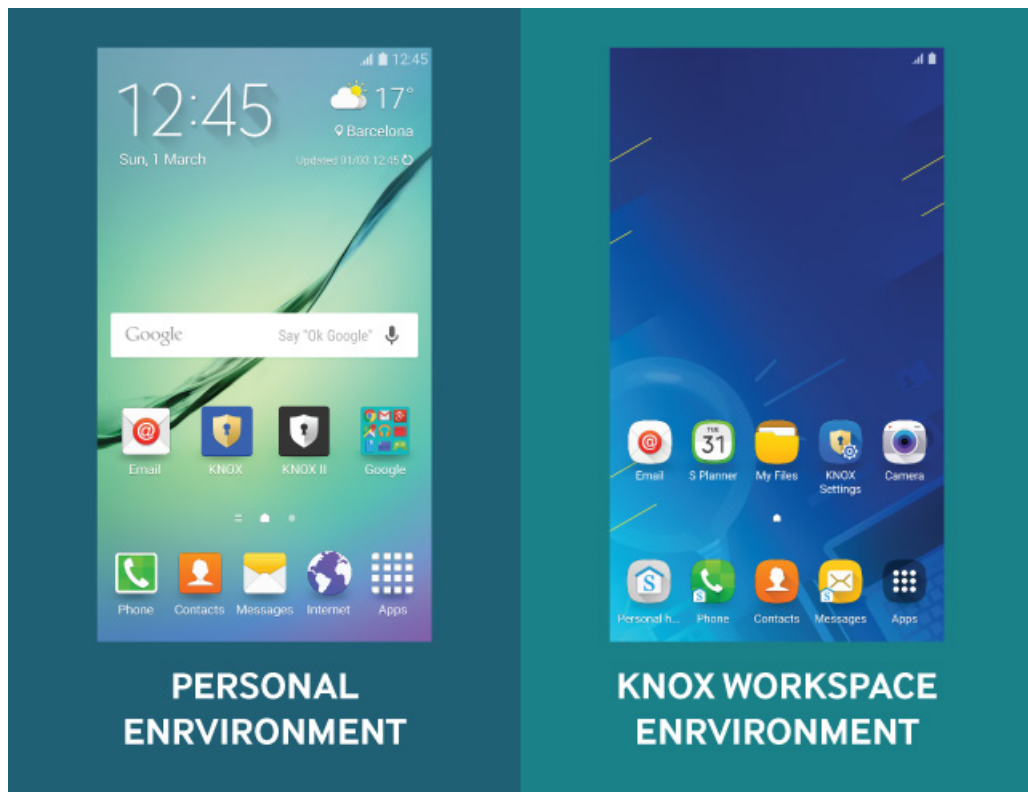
12:45

12:45
Sun, 1 March

17°
Barcelona
Updated 01/03 12:45

Google
Say "Ok Google"

Email
KNOX
KNOX II
Google

Phone
Contacts
Messages
Internet
Apps

PERSONAL ENRVIRONMENT

Email
TUE 31
S Planner
My Files
KNOX Settings
Camera

Personal h...
Phone
Contacts
Messages
Apps

KNOX WORKSPACE ENRVIRONMENT